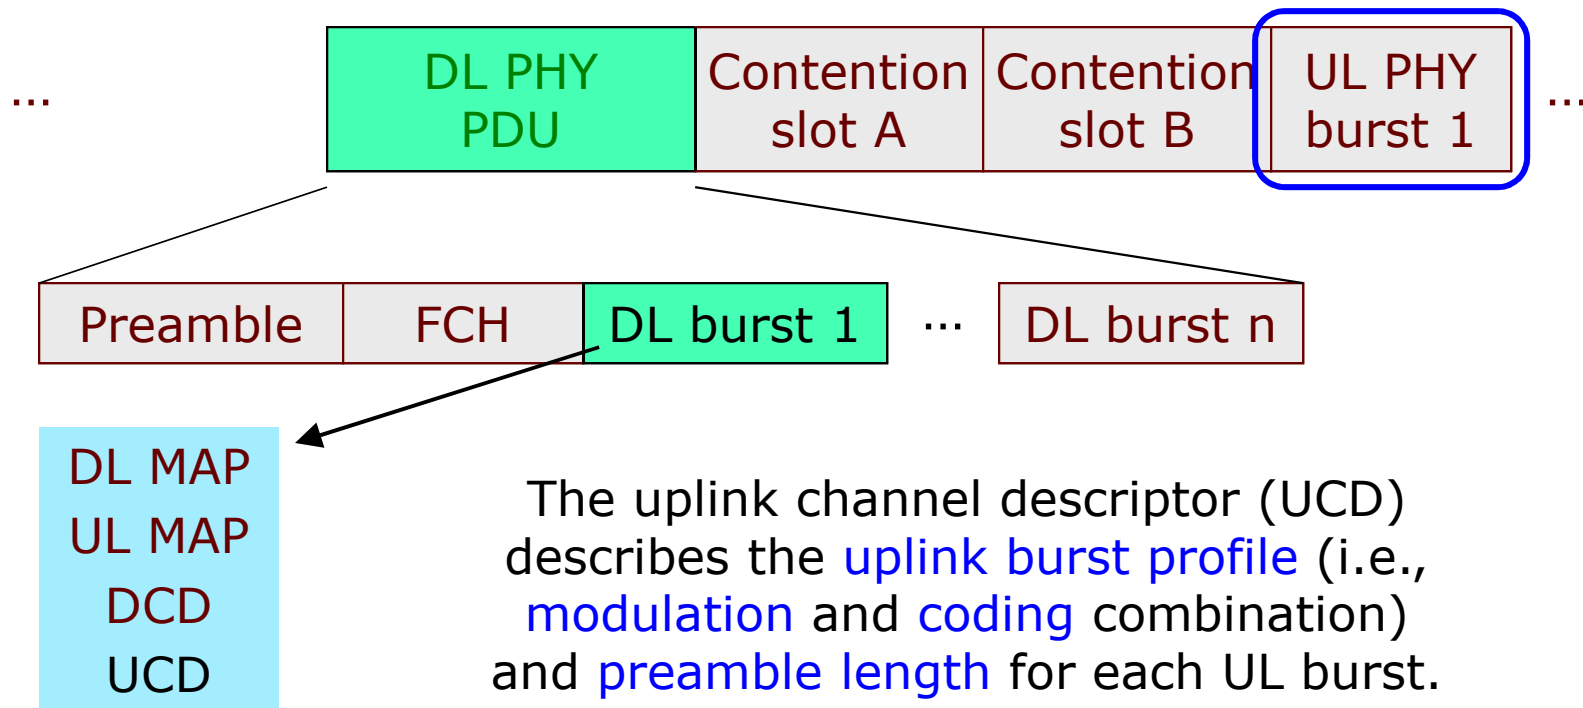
...

DL PHY PDU

Contention slot A

Contention slot B

UL PHY burst 1

...

Preamble

FCH

DL burst 1

...

DL burst n

DL MAP
UL MAP
DCD
UCD

The uplink channel descriptor (UCD) describes the uplink burst profile (i.e., modulation and coding combination) and preamble length for each UL burst.